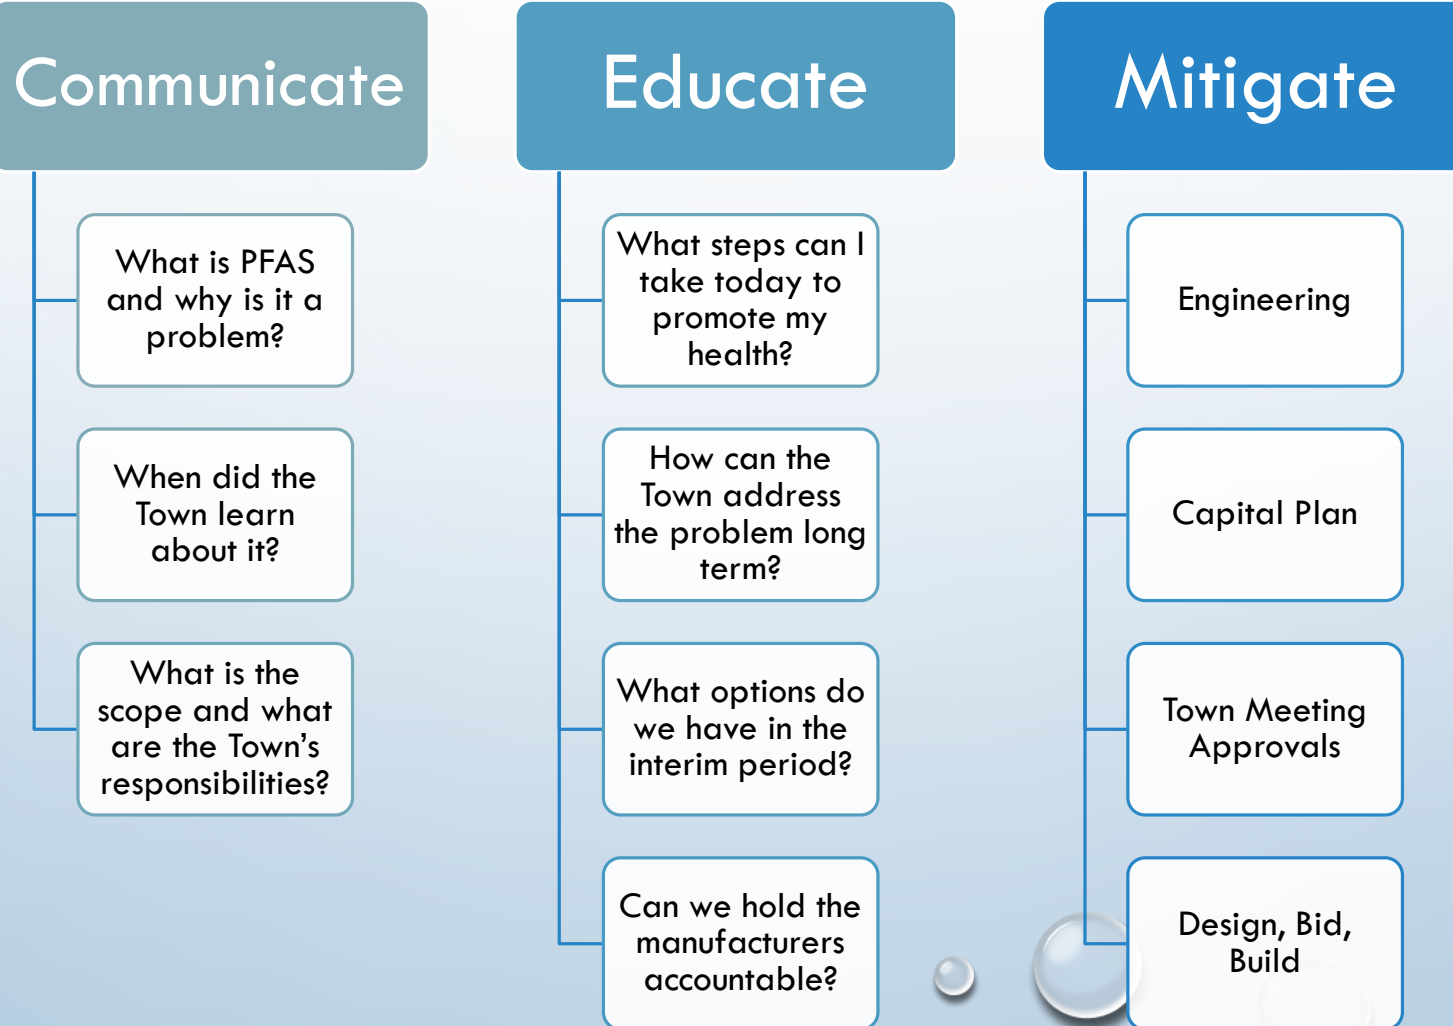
Communicate

What is PFAS and why is it a problem?

When did the Town learn about it?

What is the scope and what are the Town’s responsibilities?

Educate

What steps can I take today to promote my health?

How can the Town address the problem long term?

What options do we have in the interim period?

Can we hold the manufacturers accountable?

Mitigate

Engineering

Capital Plan

Town Meeting Approvals

Design, Bid, Build